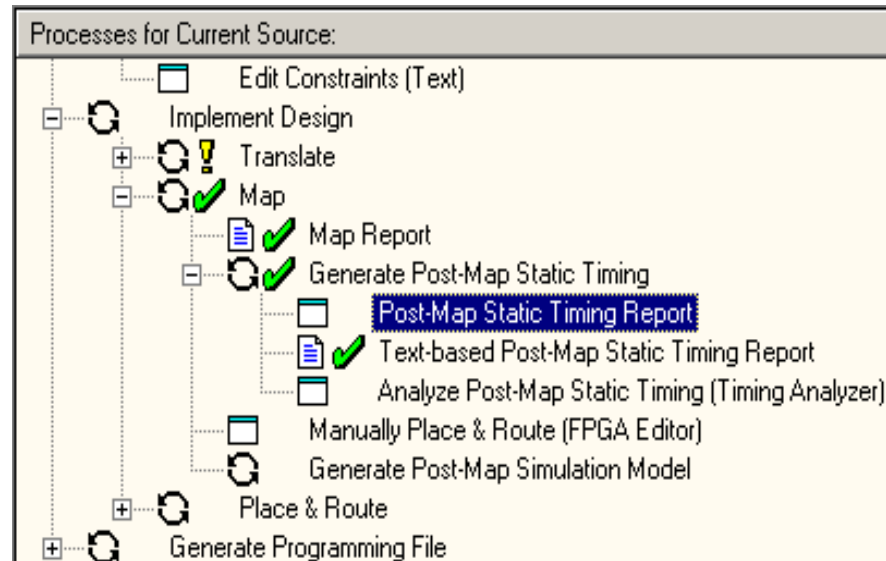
Processes for Current Source:
Edit Constraints (Text)
Implement Design
Translate
Map
Map Report
Generate Post-Map Static Timing
Post-Map Static Timing Report
Text-based Post-Map Static Timing Report
Analyze Post-Map Static Timing (Timing Analyzer)
Manually Place & Route (FPGA Editor)
Generate Post-Map Simulation Model
Place & Route
Generate Programming File